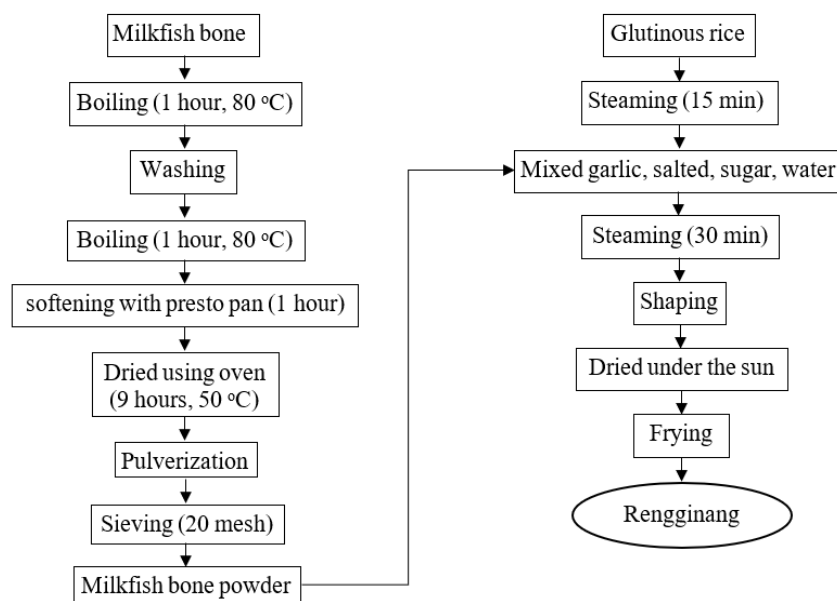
Milkfish bone

Boiling (1 hour, 80 $^{o}$C)

Washing

Boiling (1 hour, 80 $^{o}$C)

softening with presto pan (1 hour)

Dried using oven (9 hours, 50 $^{o}$C)

Pulverization

Sieving (20 mesh)

Milkfish bone powder

Glutinous rice

Steaming (15 min)

Mixed garlic, salted, sugar, water

Steaming (30 min)

Shaping

Dried under the sun

Frying

Rengginang